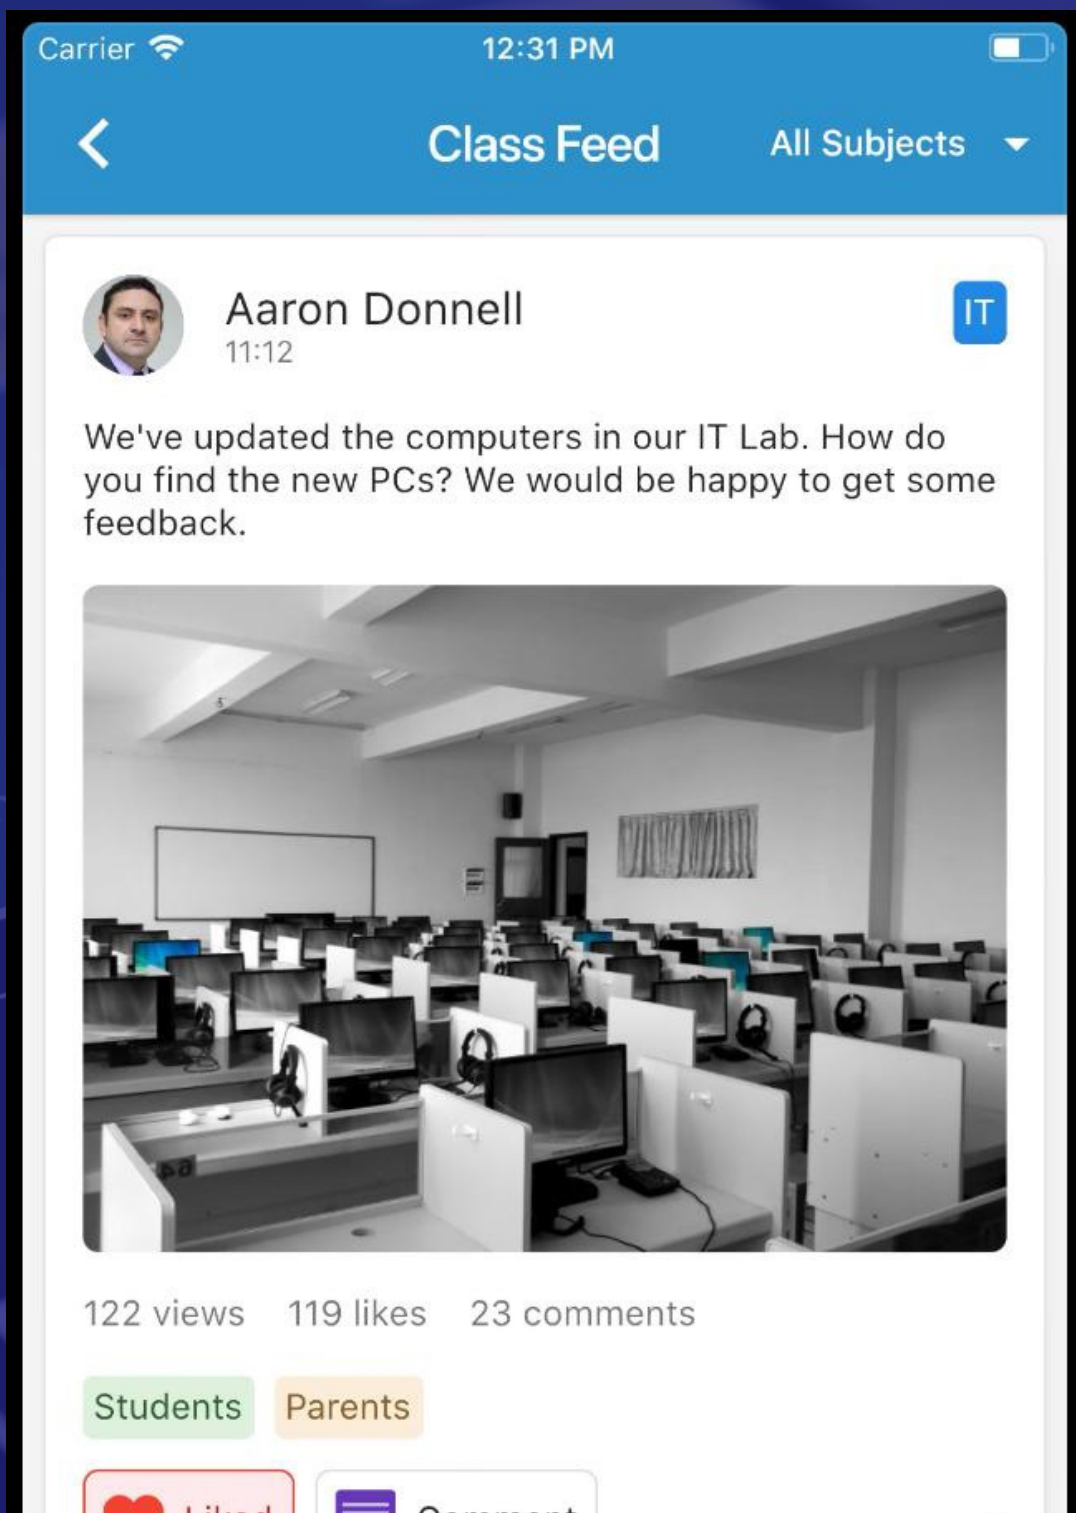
Carrier
12:31 PM

Class Feed
All Subjects

Aaron Donnell
11:12
IT

We've updated the computers in our IT Lab. How do you find the new PCs? We would be happy to get some feedback.

122 views 119 likes 23 comments

Students Parents

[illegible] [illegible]